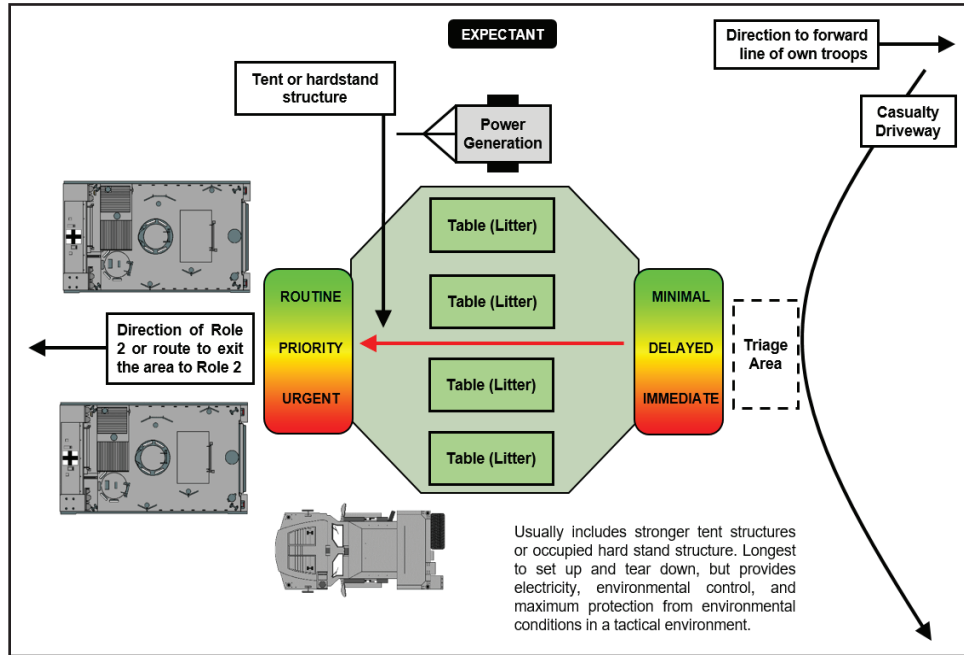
EXPECTANT

Direction to forward line of own troops

Tent or hardstand structure

Power Generation

Casualty Driveway

Table (Litter)

Table (Litter)

Table (Litter)

Table (Litter)

ROUTINE

PRIORITY

URGENT

MINIMAL

DELAYED

IMMEDIATE

Triage Area

Direction of Role 2 or route to exit the area to Role 2

Usually includes stronger tent structures or occupied hard stand structure. Longest to set up and tear down, but provides electricity, environmental control, and maximum protection from environmental conditions in a tactical environment.